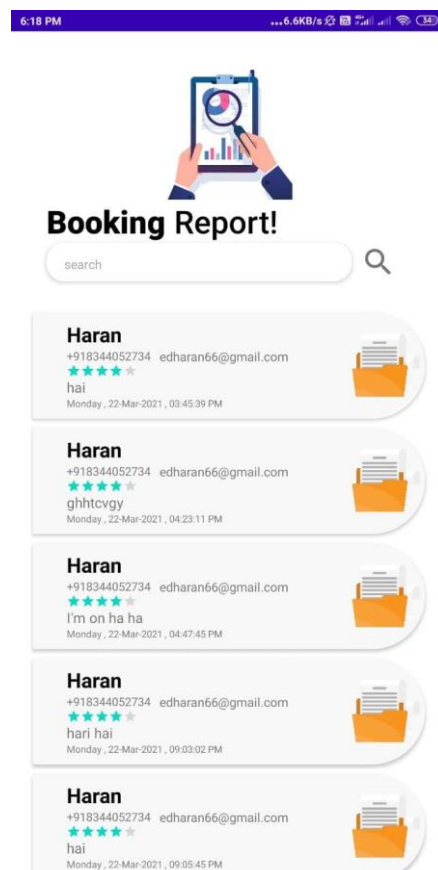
6:18 PM ...6.6KB/s 34

Booking Report!

search

Haran
+918344052734 edharan66@gmail.com
hai
Monday , 22-Mar-2021 , 03:45:39 PM

Haran
+918344052734 edharan66@gmail.com
ghhtcvgy
Monday , 22-Mar-2021 , 04:23:11 PM

Haran
+918344052734 edharan66@gmail.com
I'm on ha ha
Monday , 22-Mar-2021 , 04:47:45 PM

Haran
+918344052734 edharan66@gmail.com
hari hai
Monday , 22-Mar-2021 , 09:03:02 PM

Haran
+918344052734 edharan66@gmail.com
hai
Monday , 22-Mar-2021 , 09:05:45 PM